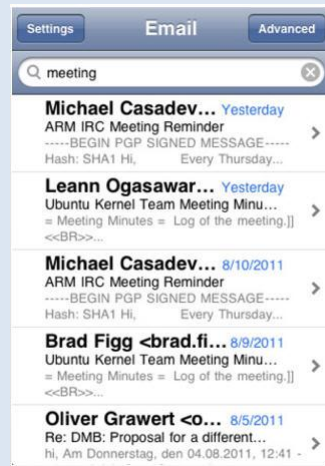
Settings
Email
Advanced

meeting

Michael Casadev... Yesterday
ARM IRC Meeting Reminder
-----BEGIN PGP SIGNED MESSAGE-----
Hash: SHA1 Hi, Every Thursday...

Leann Ogasawar... Yesterday
Ubuntu Kernel Team Meeting Minu...
= Meeting Minutes = Log of the meeting.]]
<<BR>>...

Michael Casadev... 8/10/2011
ARM IRC Meeting Reminder
-----BEGIN PGP SIGNED MESSAGE-----
Hash: SHA1 Hi, Every Thursday...

Brad Figg <brad.fi... 8/9/2011
Ubuntu Kernel Team Meeting Minu...
= Meeting Minutes = Log of the meeting.]]
<<BR>>...

Oliver Grawert <o... 8/5/2011
Re: DMB: Proposal for a different...
hi, Am Donnerstag, den 04.08.2011, 12:41 -